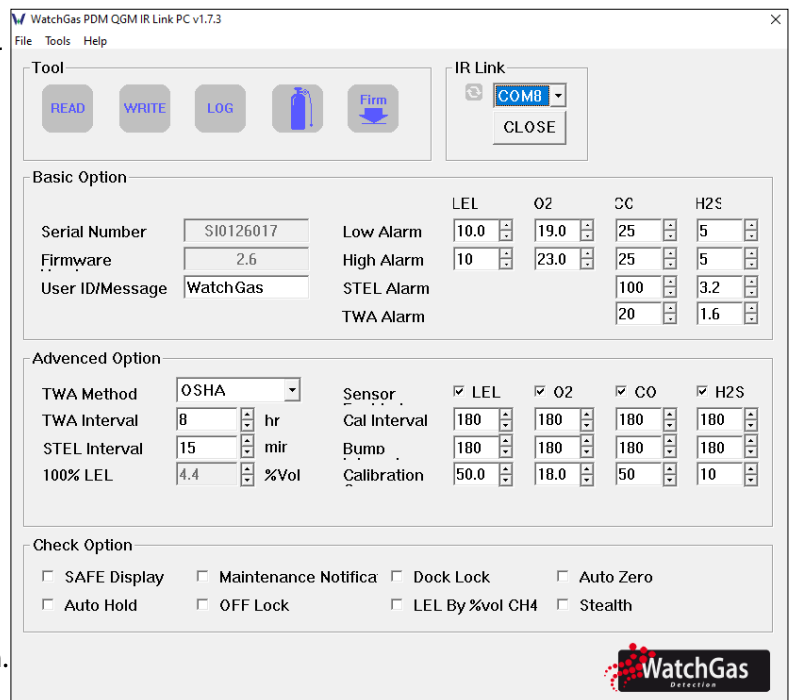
WatchGas PDM QGM IR Link PC v1.7.3
File Tools Help

Tool
READ WRITE LOG Firm

IR Link
COM8
CLOSE

Basic Option

| | | | LEL | O2 | CO | H2S |
|---|---|---|---|---|---|---|
| Serial Number | SI0126017 | Low Alarm | 10.0 | 19.0 | 25 | 5 |
| Firmware | 2.6 | High Alarm | 10 | 23.0 | 25 | 5 |
| User ID/Message | WatchGas | STEL Alarm | | | 100 | 3.2 |
| | | TWA Alarm | | | 20 | 1.6 |

Advenced Option

| | | | | LEL | O2 | CO | H2S |
|---|---|---|---|---|---|---|---|
| TWA Method | OSHA | | Sensor | ☑ LEL | ☑ O2 | ☑ CO | ☑ H2S |
| TWA Interval | 8 | hr | Cal Interval | 180 | 180 | 180 | 180 |
| STEL Interval | 15 | mir | Bump | 180 | 180 | 180 | 180 |
| 100% LEL | 4.4 | %Vol | Calibration | 50.0 | 18.0 | 50 | 10 |

Check Option
SAFE Display
Maintenance Notifica
Dock Lock
Auto Zero
Auto Hold
OFF Lock
LEL By %vol CH4
Stealth

WatchGas
Detection